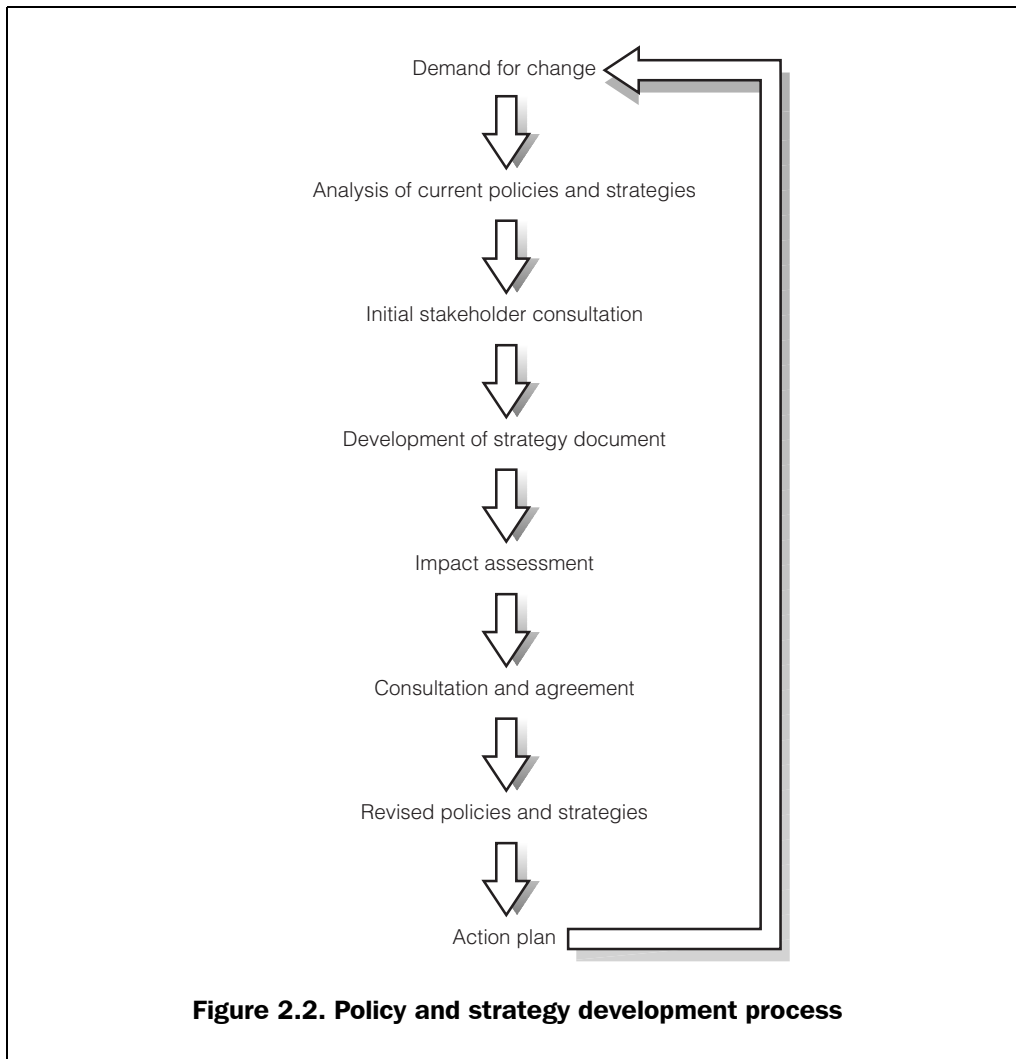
Demand for change

Analysis of current policies and strategies

Initial stakeholder consultation

Development of strategy document

Impact assessment

Consultation and agreement

Revised policies and strategies

Action plan

Figure 2.2. Policy and strategy development process